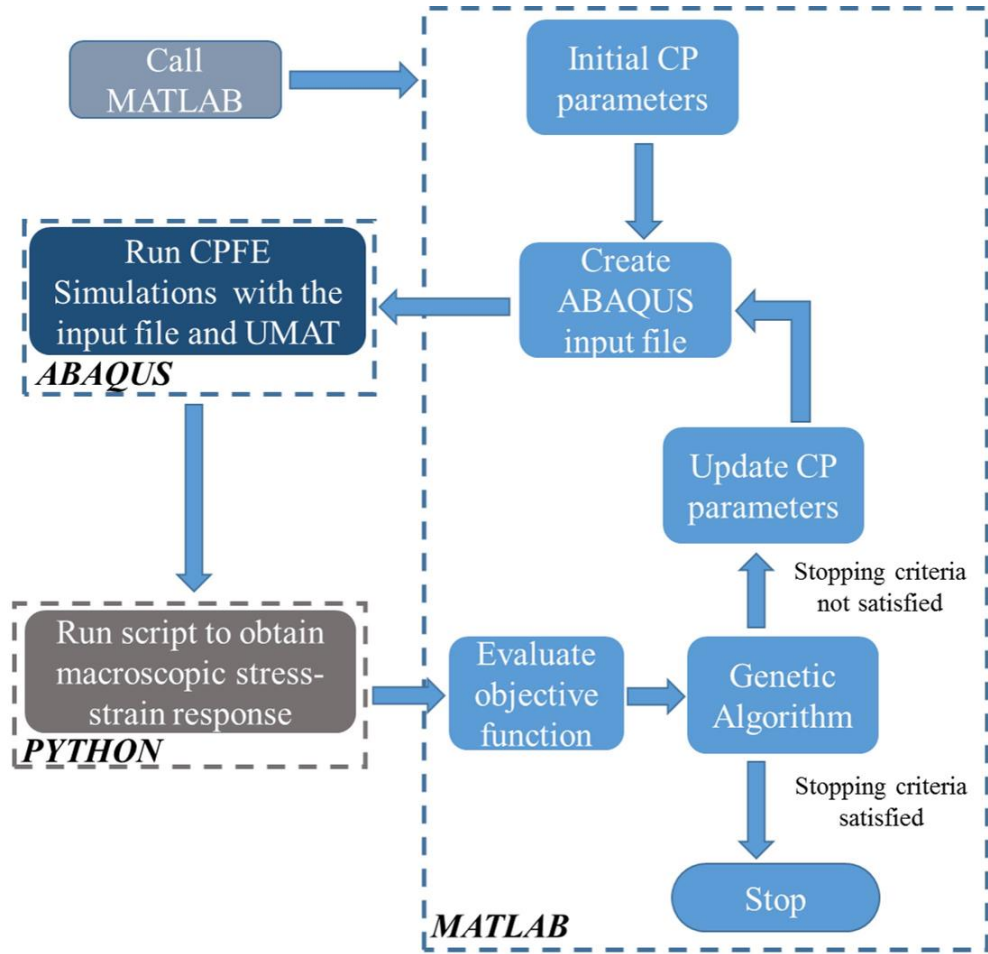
Call MATLAB

Initial CP parameters

Run CPFE Simulations with the input file and UMAT

ABAQUS

Create ABAQUS input file

Update CP parameters

Stopping criteria not satisfied

Run script to obtain macroscopic stress-strain response

PYTHON

Evaluate objective function

Genetic Algorithm

Stopping criteria satisfied

Stop

MATLAB